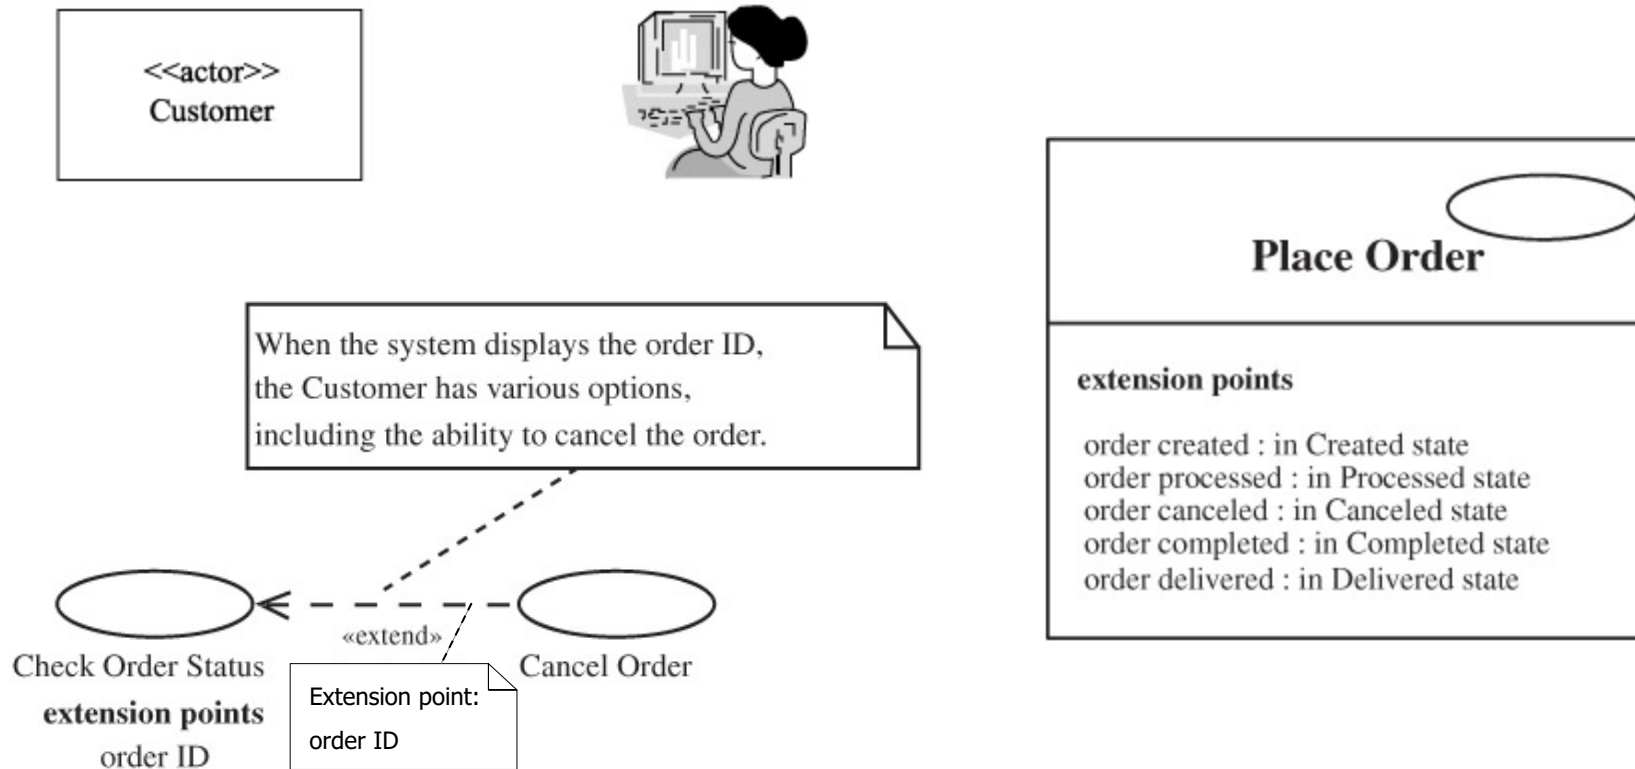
<<actor>>
Customer

Place Order

extension points

order created : in Created state
order processed : in Processed state
order canceled : in Canceled state
order completed : in Completed state
order delivered : in Delivered state

When the system displays the order ID, the Customer has various options, including the ability to cancel the order.

«extend»

Check Order Status
extension points
order ID

Extension point:
order ID

Cancel Order